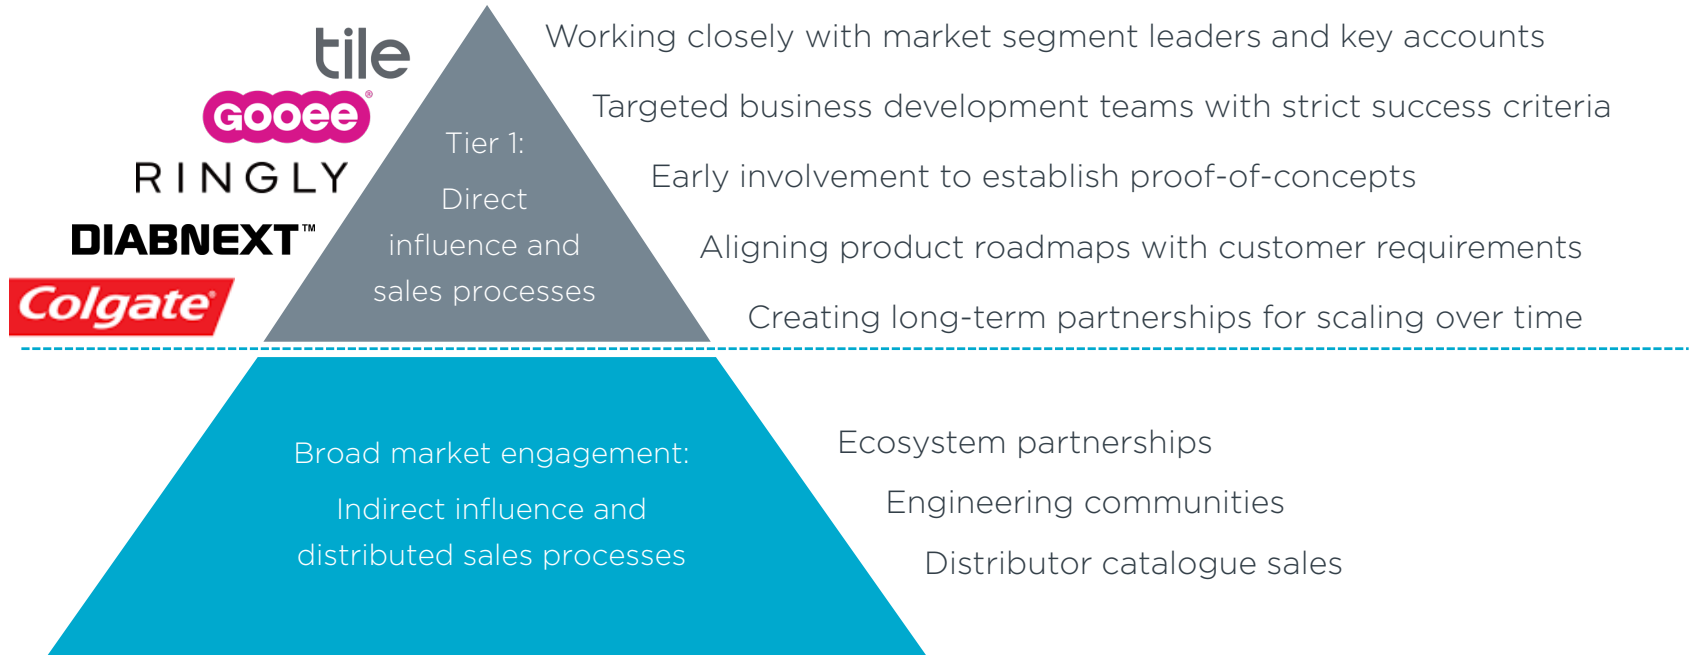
tile
GOOEE®
RINGLY
DIABNEXT™
Colgate

Tier 1:
Direct influence and sales processes

Working closely with market segment leaders and key accounts
Targeted business development teams with strict success criteria
Early involvement to establish proof-of-concepts
Aligning product roadmaps with customer requirements
Creating long-term partnerships for scaling over time

Broad market engagement:
Indirect influence and distributed sales processes

Ecosystem partnerships
Engineering communities
Distributor catalogue sales